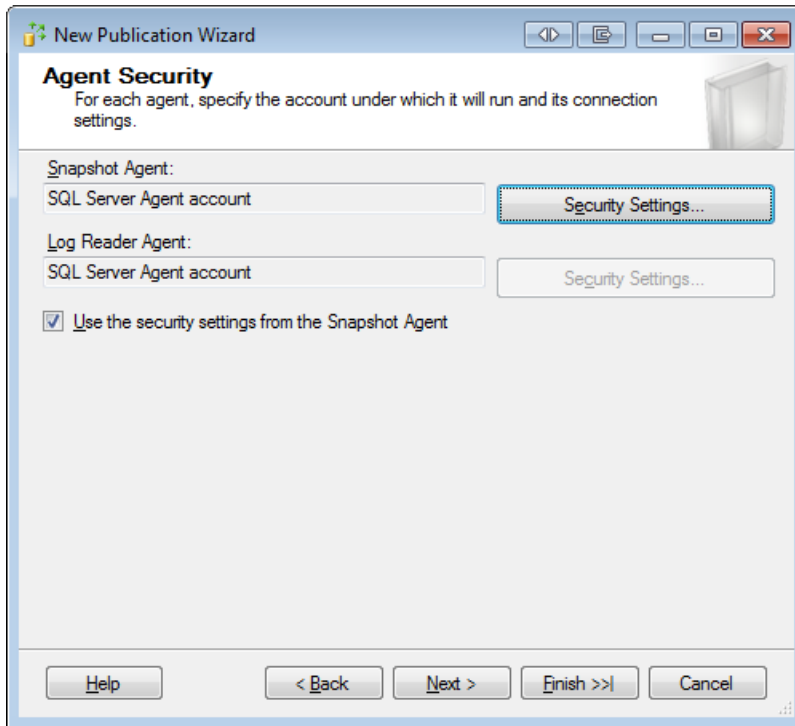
New Publication Wizard

Agent Security

For each agent, specify the account under which it will run and its connection settings.

Snapshot Agent:

SQL Server Agent account

Security Settings...

Log Reader Agent:

SQL Server Agent account

Security Settings...

Use the security settings from the Snapshot Agent

Help

< Back

Next >

Finish >>|

Cancel